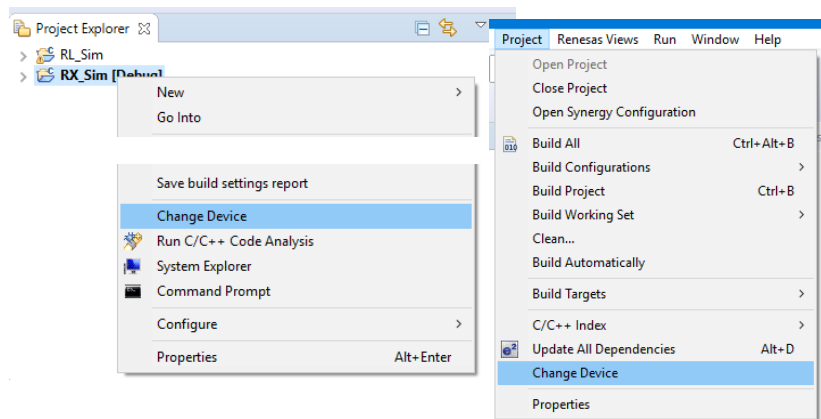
Project Explorer ☒

RL_Sim
RX_Sim [Debug]

New
Go Into

Save build settings report
Change Device
Run C/C++ Code Analysis
System Explorer
Command Prompt
Configure
Properties Alt+Enter

Project Renesas Views Run Window Help

Open Project
Close Project
Open Synergy Configuration
Build All Ctrl+Alt+B
Build Configurations
Build Project Ctrl+B
Build Working Set
Clean...
Build Automatically
Build Targets
C/C++ Index
Update All Dependencies Alt+D
Change Device
Properties